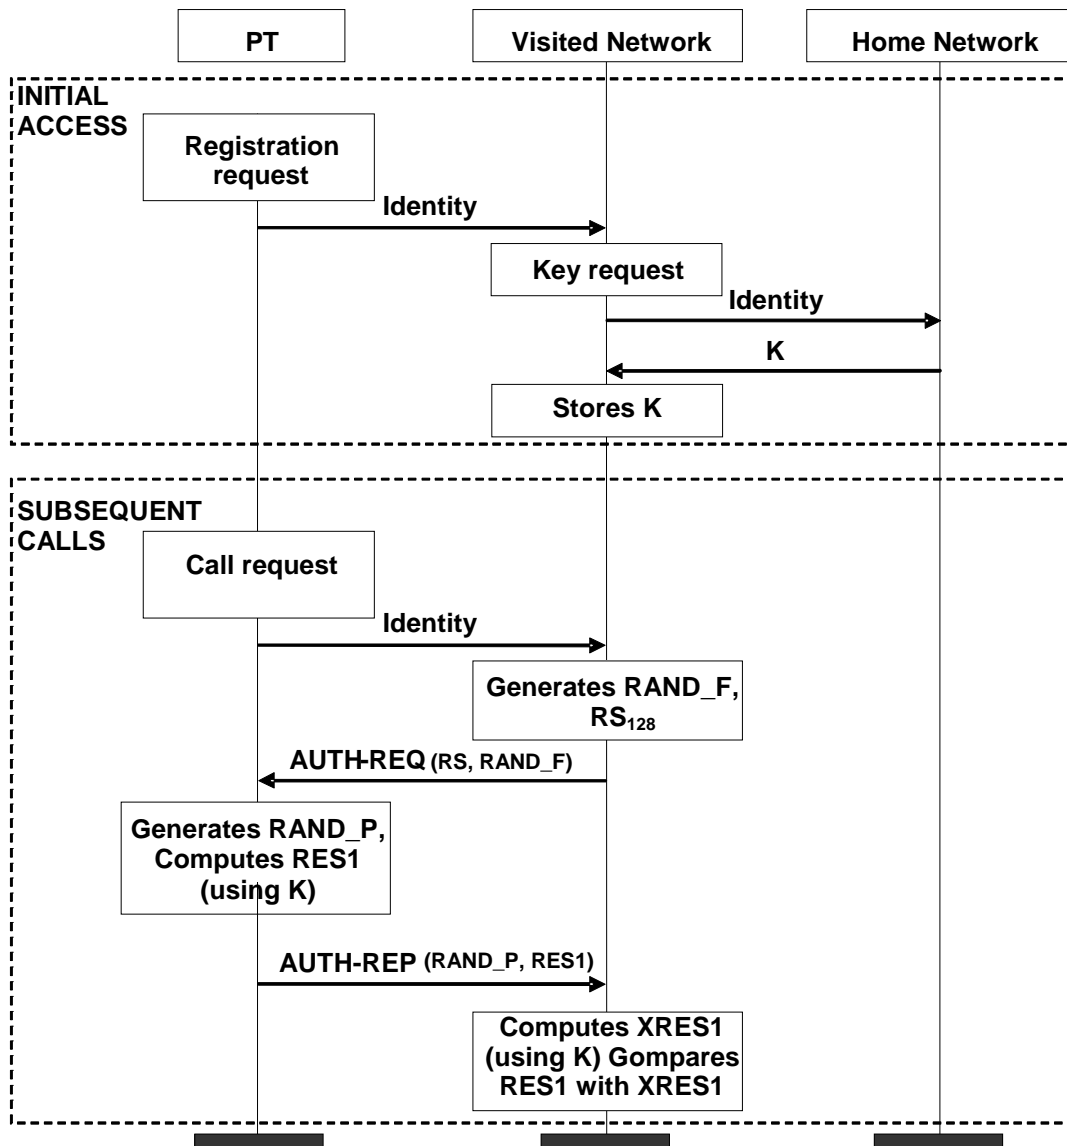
PT

Visited Network

Home Network

INITIAL ACCESS

Registration request

Identity

Key request

Identity

K

Stores K

SUBSEQUENT CALLS

Call request

Identity

Generates RAND_F, $RS_{128}$

AUTH-REQ (RS, RAND_F)

Generates RAND_P, Computes RES1 (using K)

AUTH-REP (RAND_P, RES1)

Computes XRES1 (using K) Gompares RES1 with XRES1